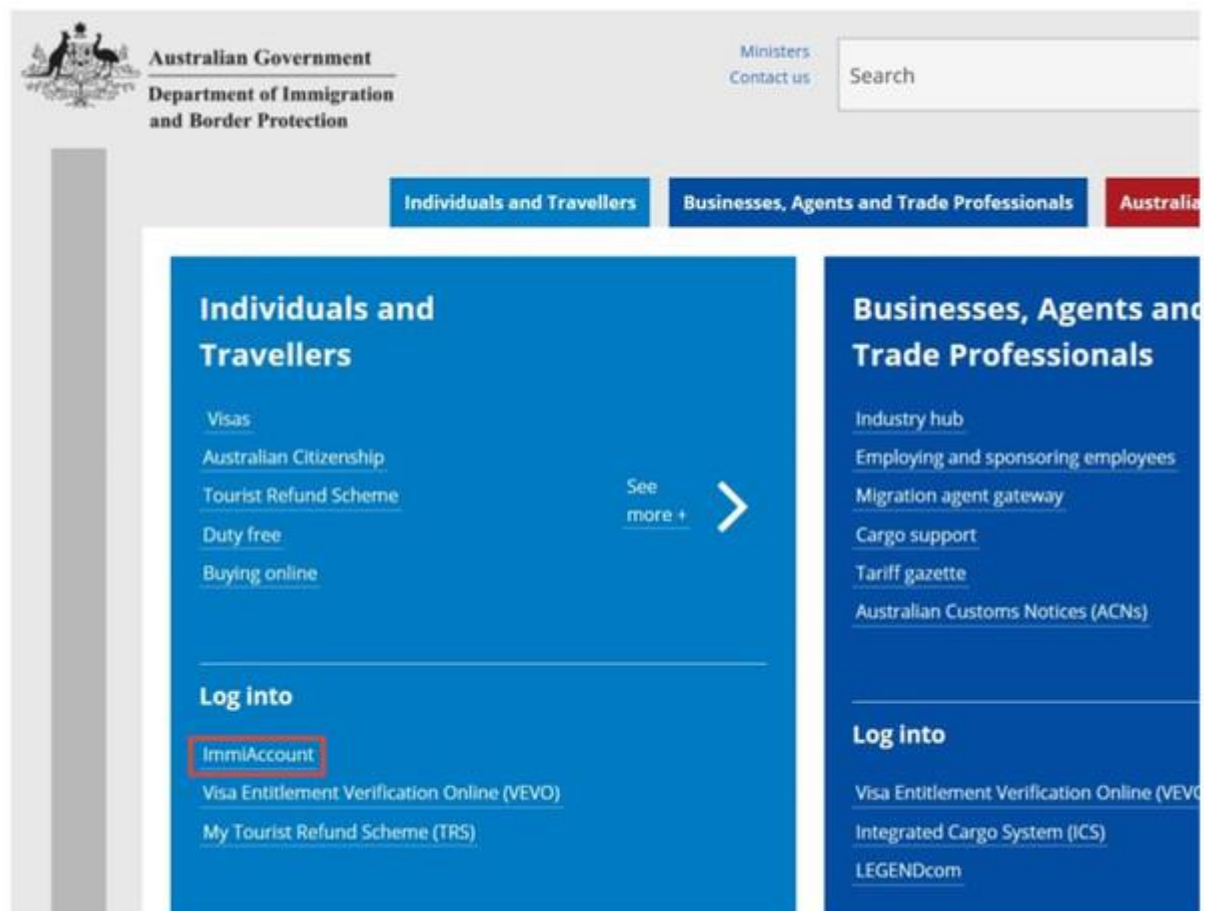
Australian Government
Department of Immigration and Border Protection

Ministers
Contact us

Search

Individuals and Travellers
Businesses, Agents and Trade Professionals
Australia

Individuals and Travellers

Visas
Australian Citizenship
Tourist Refund Scheme
Duty free
Buying online

See more +

Log into

ImmiAccount
Visa Entitlement Verification Online (VEVO)
My Tourist Refund Scheme (TRS)

Businesses, Agents and Trade Professionals

Industry hub
Employing and sponsoring employees
Migration agent gateway
Cargo support
Tariff gazette
Australian Customs Notices (ACNs)

Log into

Visa Entitlement Verification Online (VEVO
Integrated Cargo System (ICS)
LEGENDcom